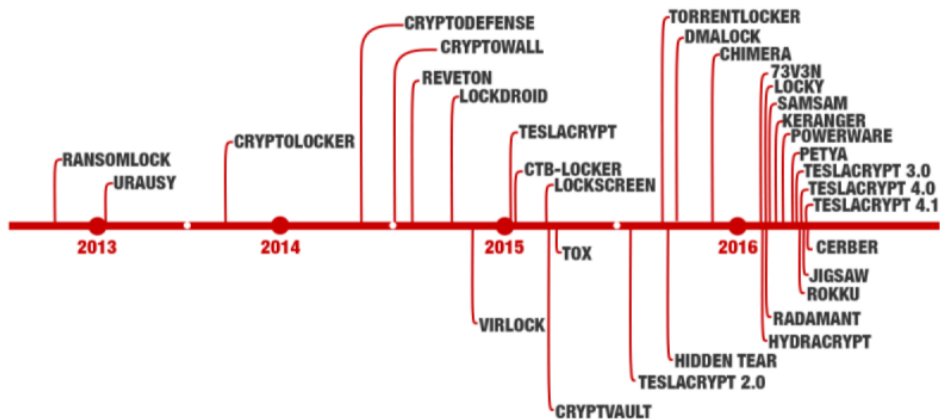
RANSOMLOCK
URAUSY
2013
CRYPTOLOCKER
2014
CRYPTODEFENSE
CRYPTOWALL
REVETON
LOCKDROID
TESLACRYPT
CTB-LOCKER
LOCKSCREEN
2015
TOX
VIRLOCK
CRYPTVAULT
TESLACRYPT 2.0
TORRENTLOCKER
DMALOCK
CHIMERA
HIDDEN TEAR
2016
73V3N
LOCKY
SAMSAM
KERANGER
POWERWARE
PETYA
TESLACRYPT 3.0
TESLACRYPT 4.0
TESLACRYPT 4.1
CERBER
JIGSAW
ROKKU
RADAMANT
HYDRACRYPT